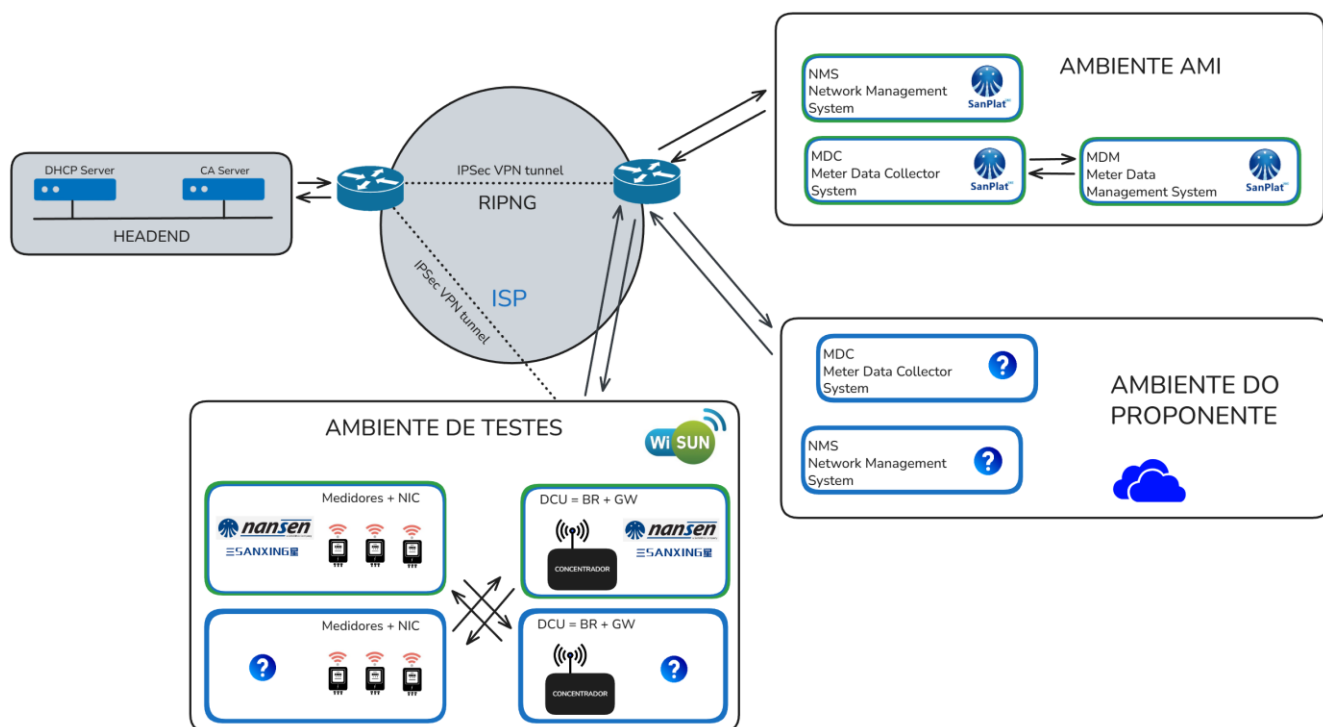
DHCP Server
CA Server
HEADEND

IPSec VPN tunnel
RIPNG
IPSec VPN tunnel
ISP

AMBIENTE AMI
NMS
Network Management System
SanPlat
MDC
Meter Data Collector System
SanPlat
MDM
Meter Data Management System
SanPlat

AMBIENTE DO PROPONENTE
MDC
Meter Data Collector System
?
NMS
Network Management System
?

AMBIENTE DE TESTES
Wi SUN
Medidores + NIC
nansen
SANXING
DCU = BR + GW
CONCENTRADOR
nansen
SANXING
Medidores + NIC
?
DCU = BR + GW
CONCENTRADOR
?